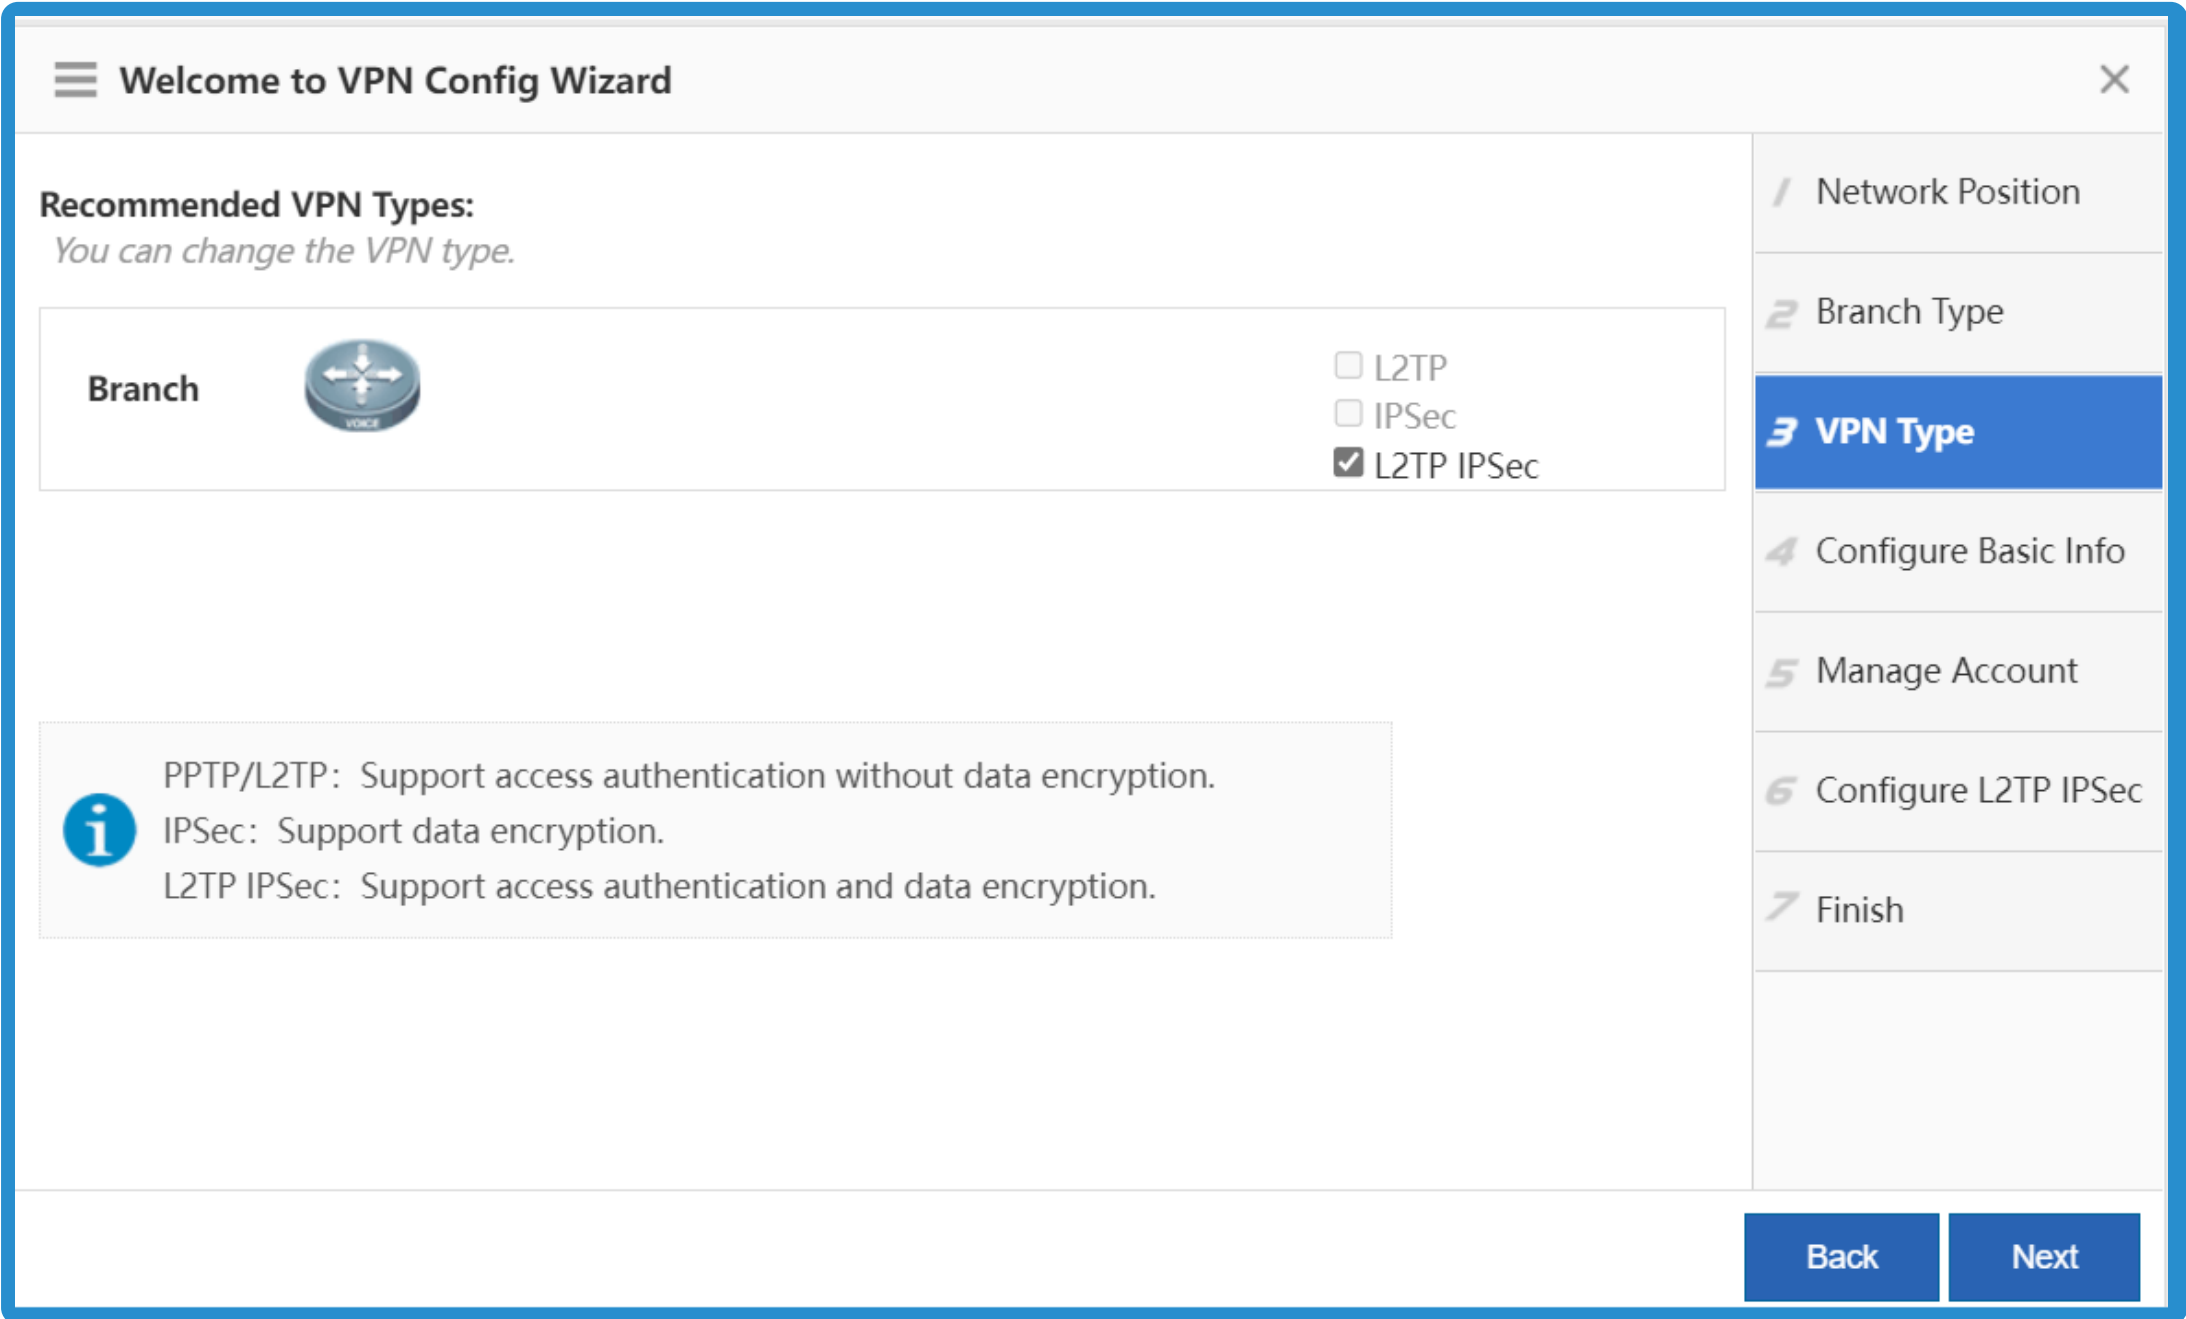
Welcome to VPN Config Wizard

Recommended VPN Types:
You can change the VPN type.

Branch

VOICE

L2TP
IPSec
L2TP IPSec

PPTP/L2TP: Support access authentication without data encryption.
IPSec: Support data encryption.
L2TP IPSec: Support access authentication and data encryption.

1 Network Position
2 Branch Type
3 VPN Type
4 Configure Basic Info
5 Manage Account
6 Configure L2TP IPSec
7 Finish

Back
Next